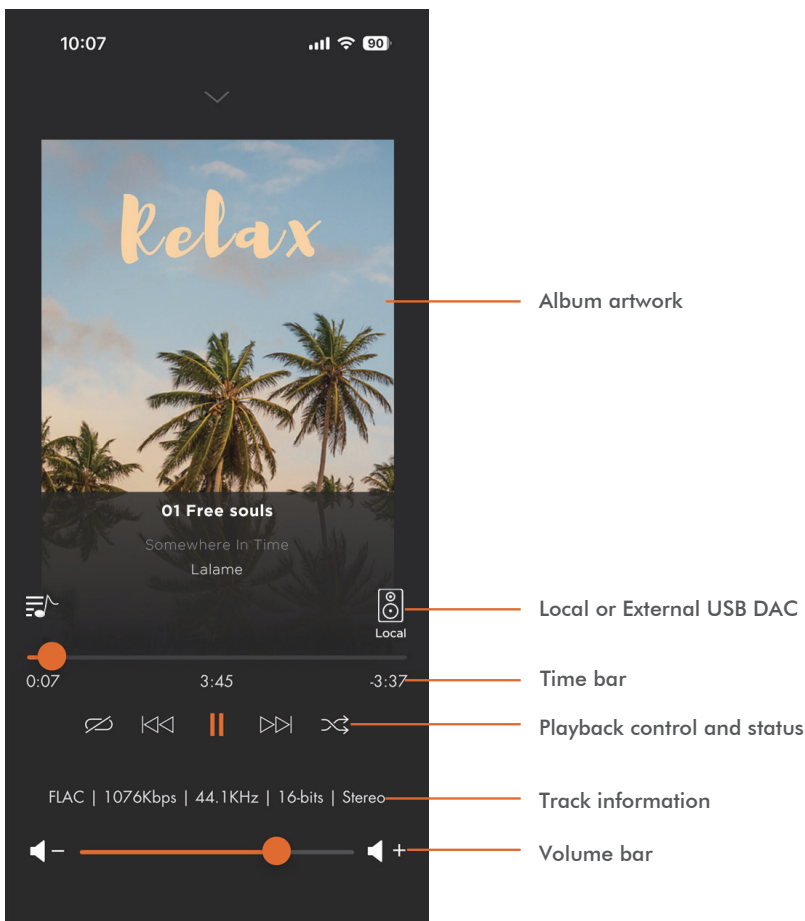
10:07

90

Relax

Album artwork

01 Free souls

Somewhere In Time

Lalame

Local

Local or External USB DAC

0:07

3:45

-3:37

Time bar

Playback control and status

FLAC | 1076Kbps | 44.1KHz | 16-bits | Stereo

Track information

Volume bar